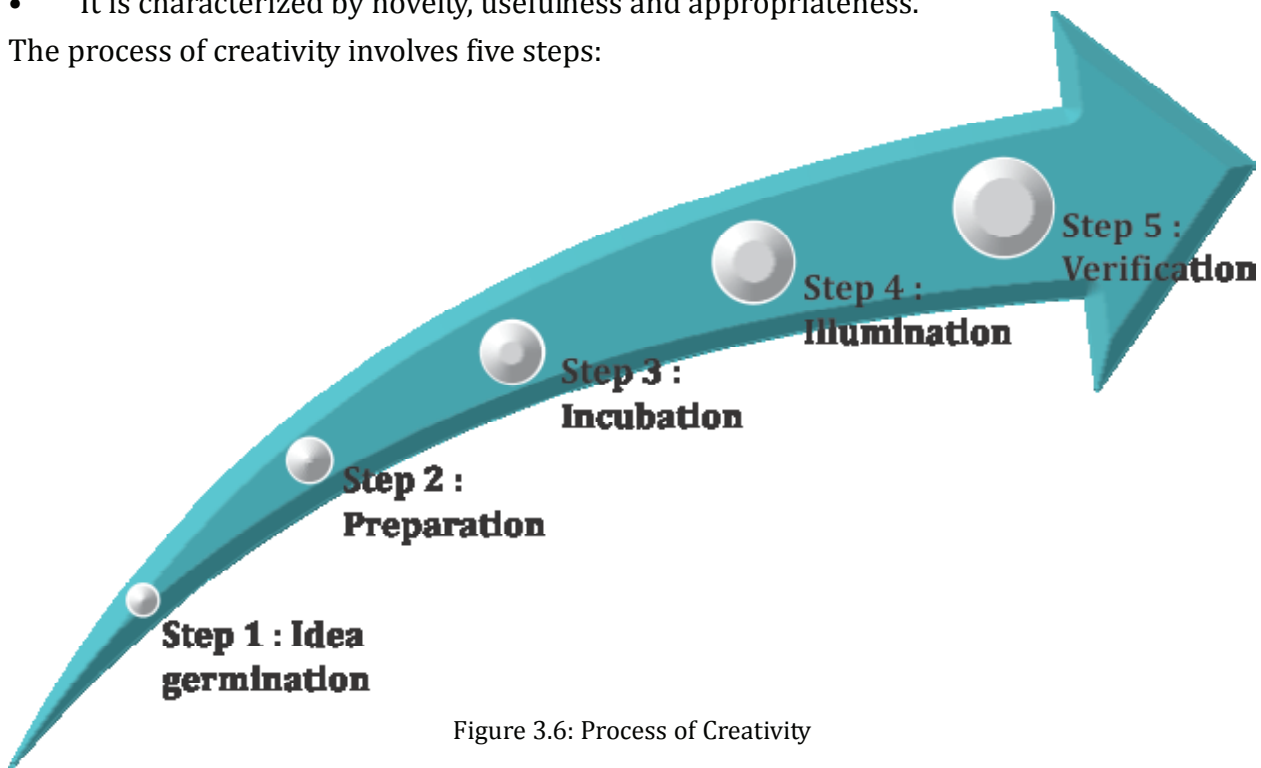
• It is characterized by novelty, usefulness and appropriateness.

The process of creativity involves five steps:

Step 5 : Verification

Step 4 : Illumination

Step 3 : Incubation

Step 2 : Preparation

Step 1 : Idea germination

Figure 3.6: Process of Creativity